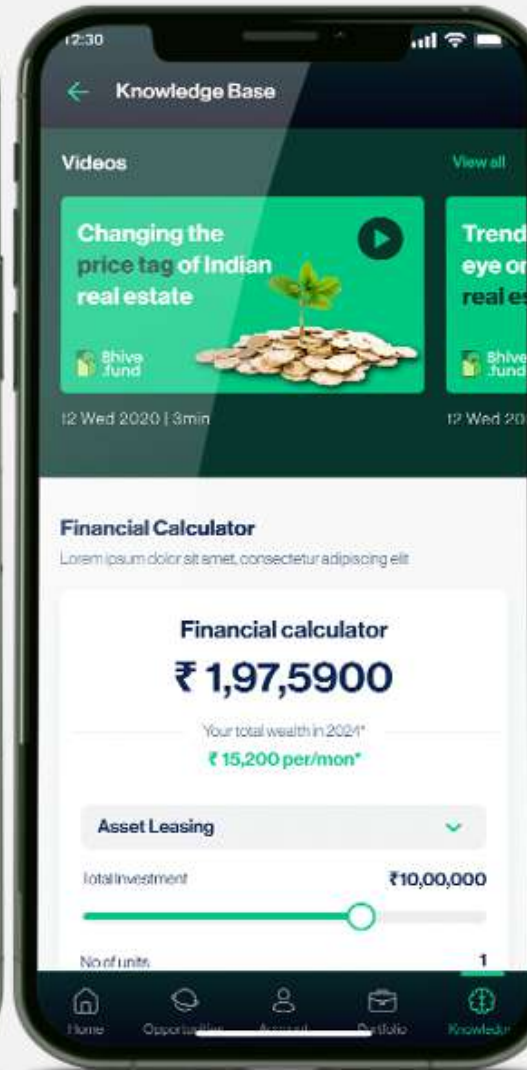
12:30

Knowledge Base

Videos

View all

Changing the price tag of Indian real estate

Bhive .fund

12 Wed 2020 | 3min

Trend eye or real es

Bhive .fund

12 Wed 20

Financial Calculator

Lorem ipsum dolor sit amet, consectetur adipiscing elit

Financial calculator

₹ 1,97,5900

Your total wealth in 2024*

₹ 15,200 per/mon*

Asset Leasing

Total Investment

₹10,00,000

No of units

1

Home

Opportunities

Account

Portfolio

Knowledge